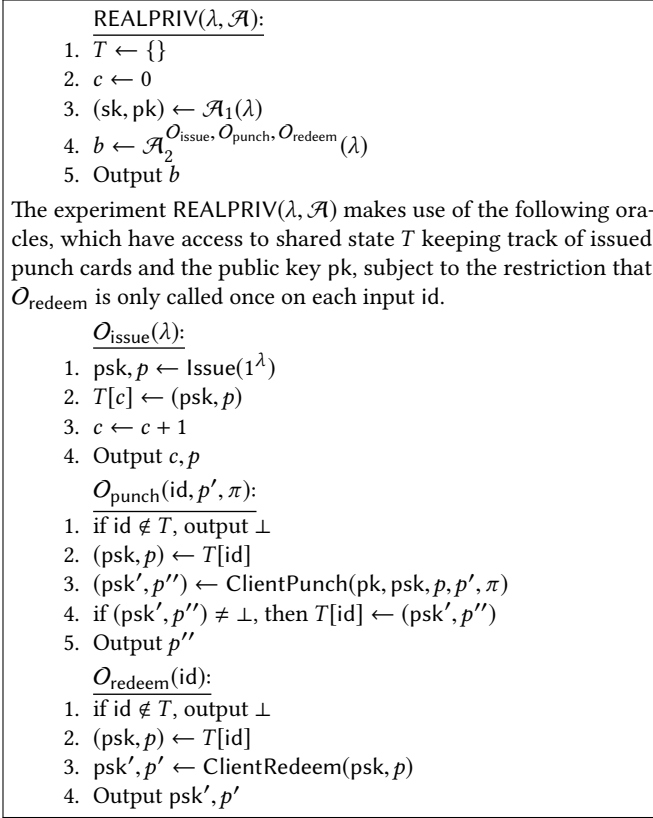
$\underline{\mathsf{REALPRIV}(\lambda, \mathcal{A})}$:

1. $T \leftarrow \{\}$
2. $c \leftarrow 0$
3. $(\mathsf{sk}, \mathsf{pk}) \leftarrow \mathcal{A}_1(\lambda)$
4. $b \leftarrow \mathcal{A}_2^{O_{\mathsf{issue}}, O_{\mathsf{punch}}, O_{\mathsf{redeem}}}(\lambda)$
5. Output $b$

The experiment $\mathsf{REALPRIV}(\lambda, \mathcal{A})$ makes use of the following oracles, which have access to shared state $T$ keeping track of issued punch cards and the public key pk, subject to the restriction that $O_{\mathsf{redeem}}$ is only called once on each input id.

$\underline{O_{\mathsf{issue}}(\lambda)}$:

1. $\mathsf{psk}, p \leftarrow \mathsf{Issue}(1^{\lambda})$
2. $T[c] \leftarrow (\mathsf{psk}, p)$
3. $c \leftarrow c + 1$
4. Output $c, p$

$\underline{O_{\mathsf{punch}}(\mathsf{id}, p', \pi)}$:

1. if $\mathsf{id} \notin T$, output $\perp$
2. $(\mathsf{psk}, p) \leftarrow T[\mathsf{id}]$
3. $(\mathsf{psk}', p'') \leftarrow \mathsf{ClientPunch}(\mathsf{pk}, \mathsf{psk}, p, p', \pi)$
4. if $(\mathsf{psk}', p'') \neq \perp$, then $T[\mathsf{id}] \leftarrow (\mathsf{psk}', p'')$
5. Output $p''$

$\underline{O_{\mathsf{redeem}}(\mathsf{id})}$:

1. if $\mathsf{id} \notin T$, output $\perp$
2. $(\mathsf{psk}, p) \leftarrow T[\mathsf{id}]$
3. $\mathsf{psk}', p' \leftarrow \mathsf{ClientRedeem}(\mathsf{psk}, p)$
4. Output $\mathsf{psk}', p'$